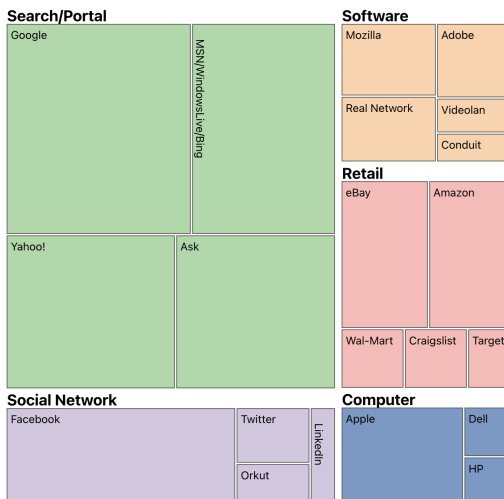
Search/Portal

Google

MSN/WindowsLive/Bing

Yahoo!

Ask

Software

Mozilla

Adobe

Real Network

Videolan

Conduit

Retail

eBay

Amazon

Wal-Mart

Craigslist

Target

Social Network

Facebook

Twitter

LinkedIn

Orkut

Computer

Apple

Dell

HP